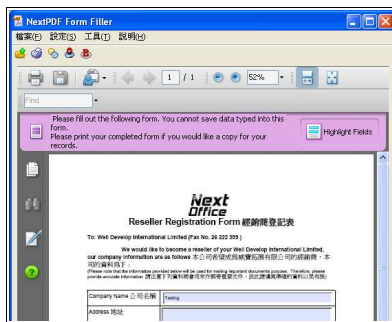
NextPDF Form Filler

檔案(F) 設定(S) 工具(T) 說明(H)

1 / 1

52%

Find

Please fill out the following form. You cannot save data typed into this form.
Please print your completed form if you would like a copy for your records.

Highlight Fields

Next Office

Reseller Registration Form 經銷商登記表

To: Well Develop International Limited (Fax No. 26 222 355 )

We would like to become a reseller of your Well Develop International Limited, our company information are as follows 本公司希望成為威寶國際有限公司的經銷商，本司的資料如下：

(Please note that the information provided below will be used for making important documents purpose. Therefore, please provide accurate information. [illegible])

Company Name 公司名稱 Testing

Address 地址